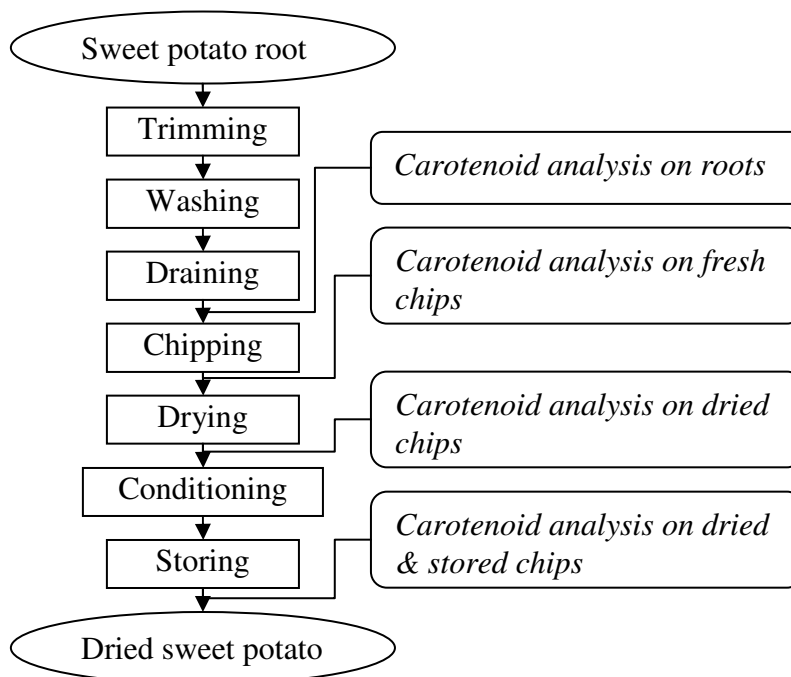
Sweet potato root

Trimming

Washing

Draining

Chipping

Drying

Conditioning

Storing

Dried sweet potato

*Carotenoid analysis on roots*

*Carotenoid analysis on fresh chips*

*Carotenoid analysis on dried chips*

*Carotenoid analysis on dried & stored chips*